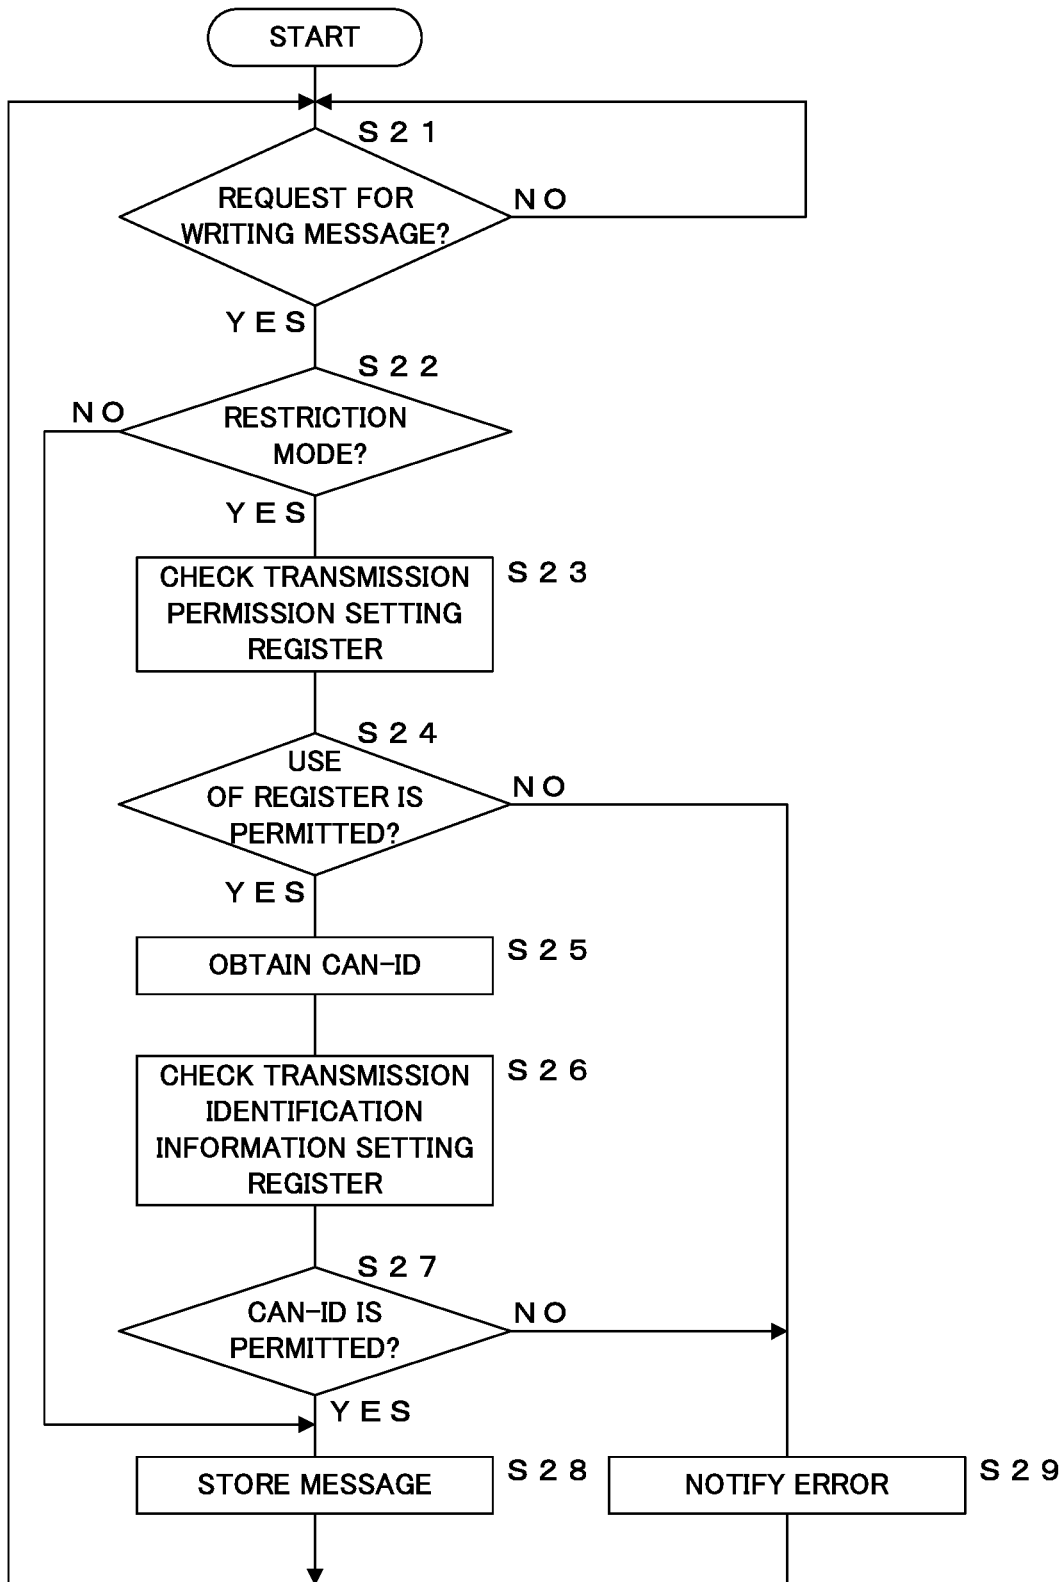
START

S21

REQUEST FOR WRITING MESSAGE?

NO

YES

S22

NO

RESTRICTION MODE?

YES

CHECK TRANSMISSION PERMISSION SETTING REGISTER

S23

S24

USE OF REGISTER IS PERMITTED?

NO

YES

OBTAIN CAN-ID

S25

CHECK TRANSMISSION IDENTIFICATION INFORMATION SETTING REGISTER

S26

S27

CAN-ID IS PERMITTED?

NO

YES

STORE MESSAGE

S28

NOTIFY ERROR

S29